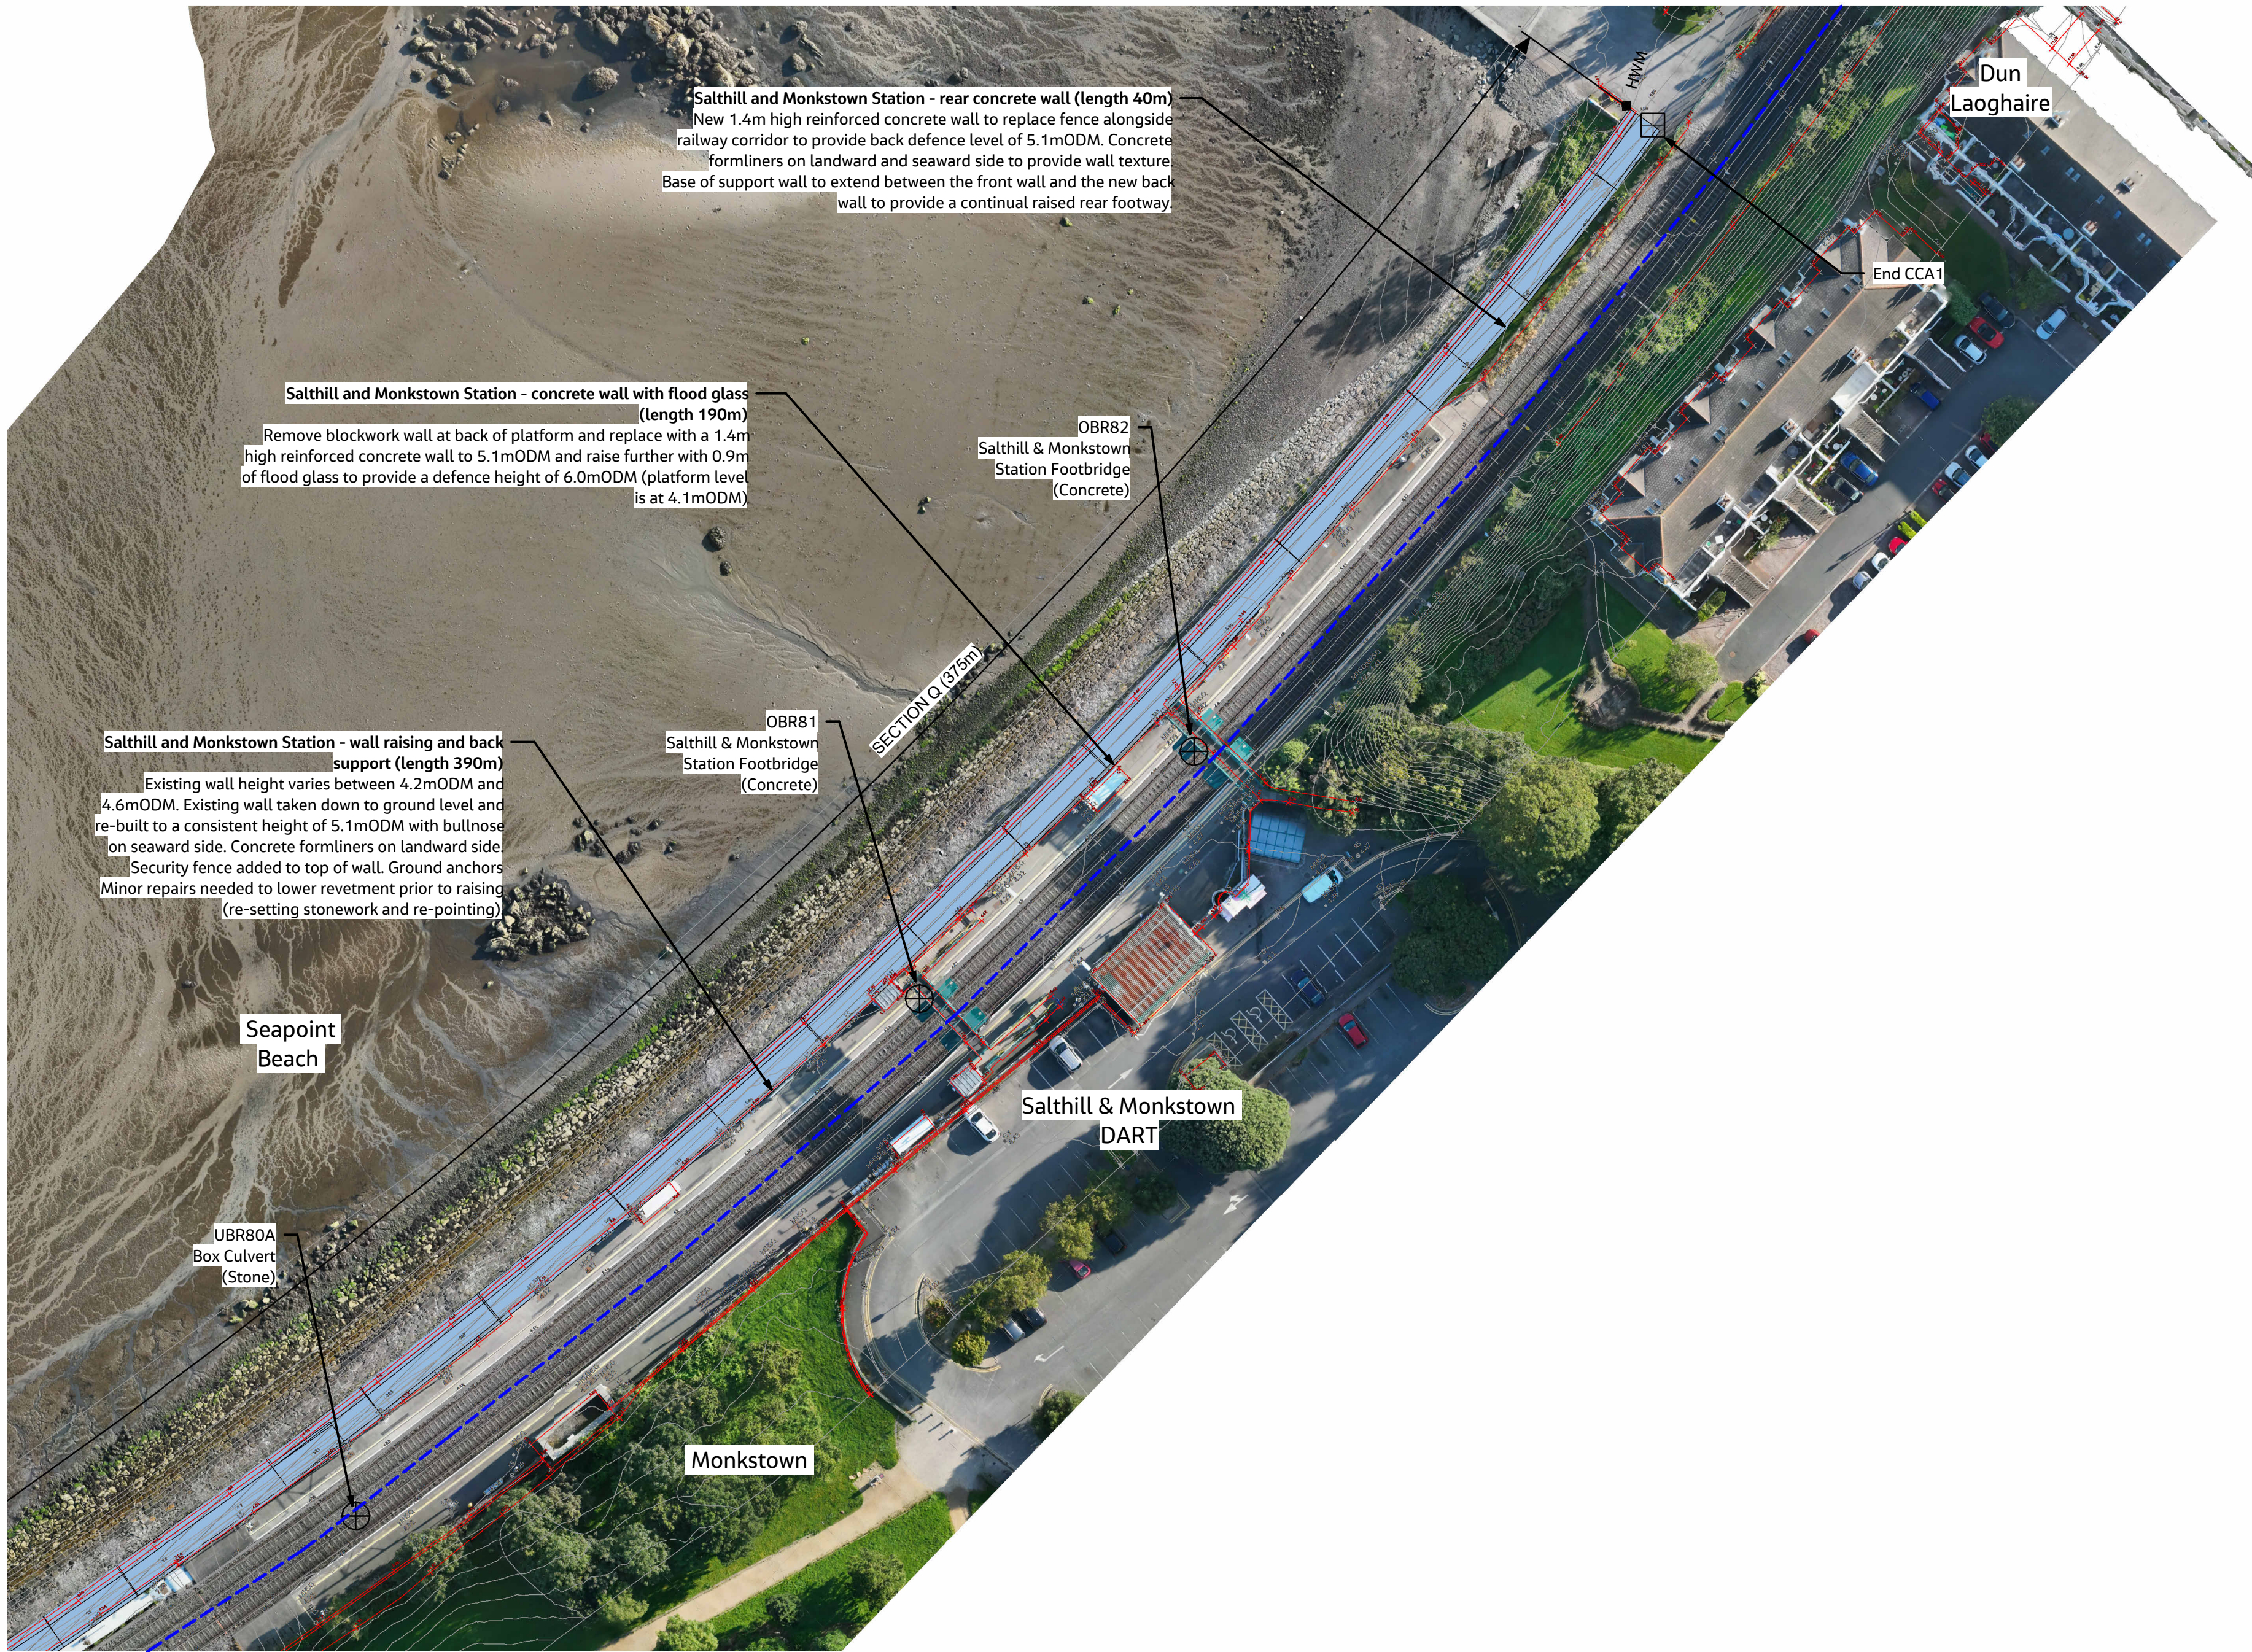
Salthill and Monkstown Station - rear concrete wall (length 40m)
New 1.4m high reinforced concrete wall to replace fence alongside railway corridor to provide back defence level of 5.1mODM. Concrete formliners on landward and seaward side to provide wall texture. Base of support wall to extend between the front wall and the new back wall to provide a continual raised rear footway.

HWM

Dun Laoghaire

End CCA1

Salthill and Monkstown Station - concrete wall with flood glass (length 190m)
Remove blockwork wall at back of platform and replace with a 1.4m high reinforced concrete wall to 5.1mODM and raise further with 0.9m of flood glass to provide a defence height of 6.0mODM (platform level is at 4.1mODM)

OBR82
Salthill & Monkstown Station Footbridge (Concrete)

SECTION Q (375m)

Salthill and Monkstown Station - wall raising and back support (length 390m)
Existing wall height varies between 4.2mODM and 4.6mODM. Existing wall taken down to ground level and re-built to a consistent height of 5.1mODM with bullnose on seaward side. Concrete formliners on landward side. Security fence added to top of wall. Ground anchors Minor repairs needed to lower revetment prior to raising (re-setting stonework and re-pointing)

OBR81
Salthill & Monkstown Station Footbridge (Concrete)

Seapoint Beach

Salthill & Monkstown DART

UBR80A
Box Culvert (Stone)

Monkstown